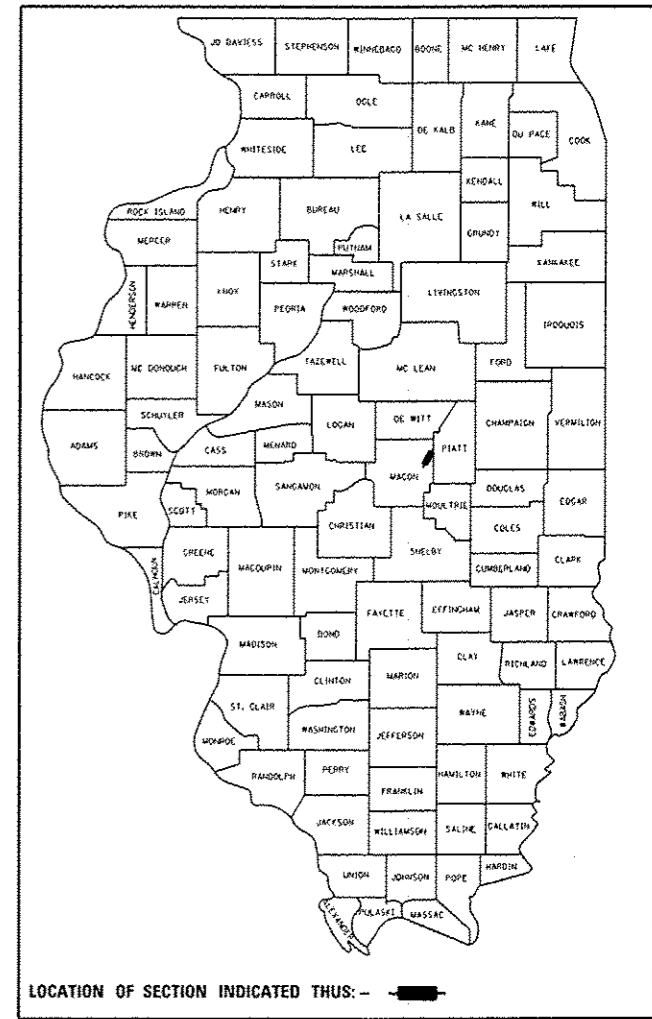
JO DAVIESS STEPHENSON WINNEBAGO BOONE MC HENRY LAKE

CARROLL OGLE DE KALB KANE DU PAGE COOK

WHITESIDE LEE KENDALL WILL

ROCK ISLAND HENRY BUREAU LA SALLE GRUNDY

MERCER PUTNAM KANKAKEE

STARK MARSHALL

HENDERSON WARREN KNOX PEORIA WOODFORD LIVINGSTON IROQUOIS

HANCOCK MC DONOUGH FULTON TAZEWELL MC LEAN FORD

SCHUYLER MASON

ADAMS BROWN CASS MENARD LOGAN DE WITT PIATT CHAMPAIGN VERMILION

MACON

PIKE SCOTT MORGAN SANGAMON DOUGLAS EDGAR

MOULTRIE

CHRISTIAN COLES

CALHOUN GREENE MACOUPIN MONTGOMERY SHELBY CUMBERLAND CLARK

JERSEY

FAYETTE EFFINGHAM JASPER CRAWFORD

MADISON BOND

CLAY RICHLAND LAWRENCE

CLINTON MARION

ST. CLAIR WAYNE EDWARDS WABASH

WASHINGTON JEFFERSON

MONROE

RANDOLPH PERRY HAMILTON WHITE

FRANKLIN

JACKSON WILLIAMSON SALINE GALLATIN

UNION JOHNSON POPE HARDIN

ALEXANDER PULASKI MASSAC

LOCATION OF SECTION INDICATED THUS: -